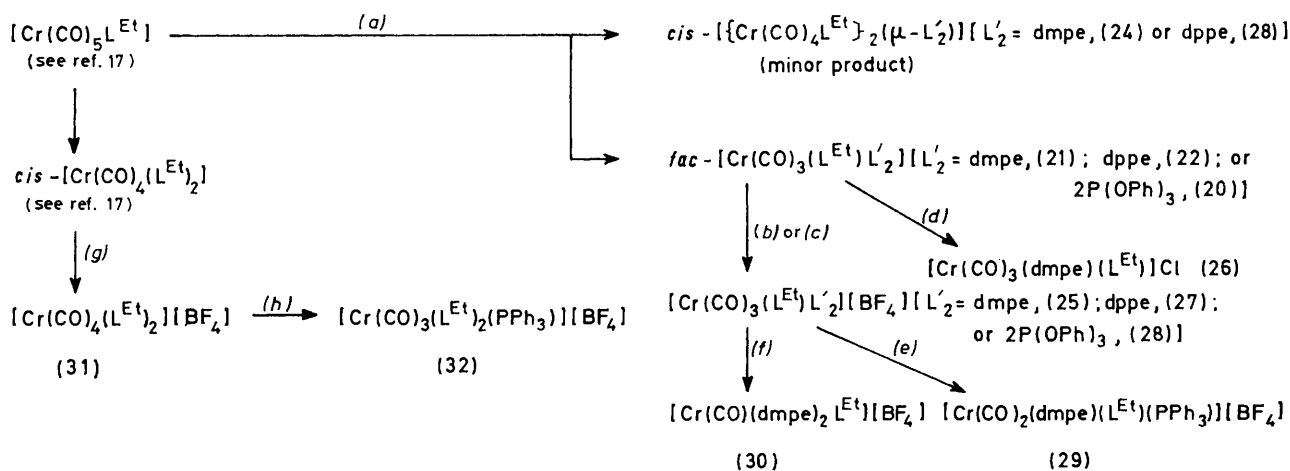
$[Cr(CO)_5L^{Et}]$
(see ref. 17)

(a)

*cis* - $[\{Cr(CO)_4L^{Et}\}_2(\mu-L'_2)]$ [ $L'_2$ = dmpe, (24) or dppe, (28)]
(minor product)

*fac* - $[Cr(CO)_3(L^{Et})L'_2]$ [ $L'_2$ = dmpe, (21); dppe, (22); or $2P(OPh)_3$, (20)]

*cis* - $[Cr(CO)_4(L^{Et})_2]$
(see ref. 17)

(g)

(b) or (c)

(d)

$[Cr(CO)_3(dmpe)(L^{Et})]Cl$ (26)

$[Cr(CO)_4(L^{Et})_2][BF_4]$ (h) $[Cr(CO)_3(L^{Et})_2(PPh_3)][BF_4]$

(31) (32)

$[Cr(CO)_3(L^{Et})L'_2][BF_4]$ [ $L'_2$ = dmpe, (25); dppe, (27); or $2P(OPh)_3$, (28)]

(f)

(e)

$[Cr(CO)(dmpe)_2L^{Et}][BF_4]$ $[Cr(CO)_2(dmpe)(L^{Et})(PPh_3)][BF_4]$

(30) (29)